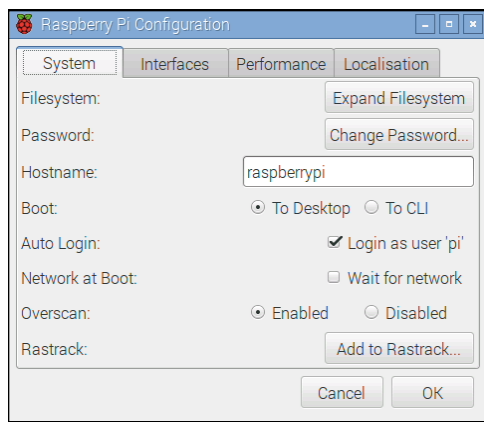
Raspberry Pi Configuration

System | Interfaces | Performance | Localisation

Filesystem: Expand Filesystem

Password: Change Password...

Hostname: raspberrypi

Boot: To Desktop To CLI

Auto Login: Login as user 'pi'

Network at Boot: Wait for network

Overscan: Enabled Disabled

Rastrack: Add to Rastrack...

Cancel OK